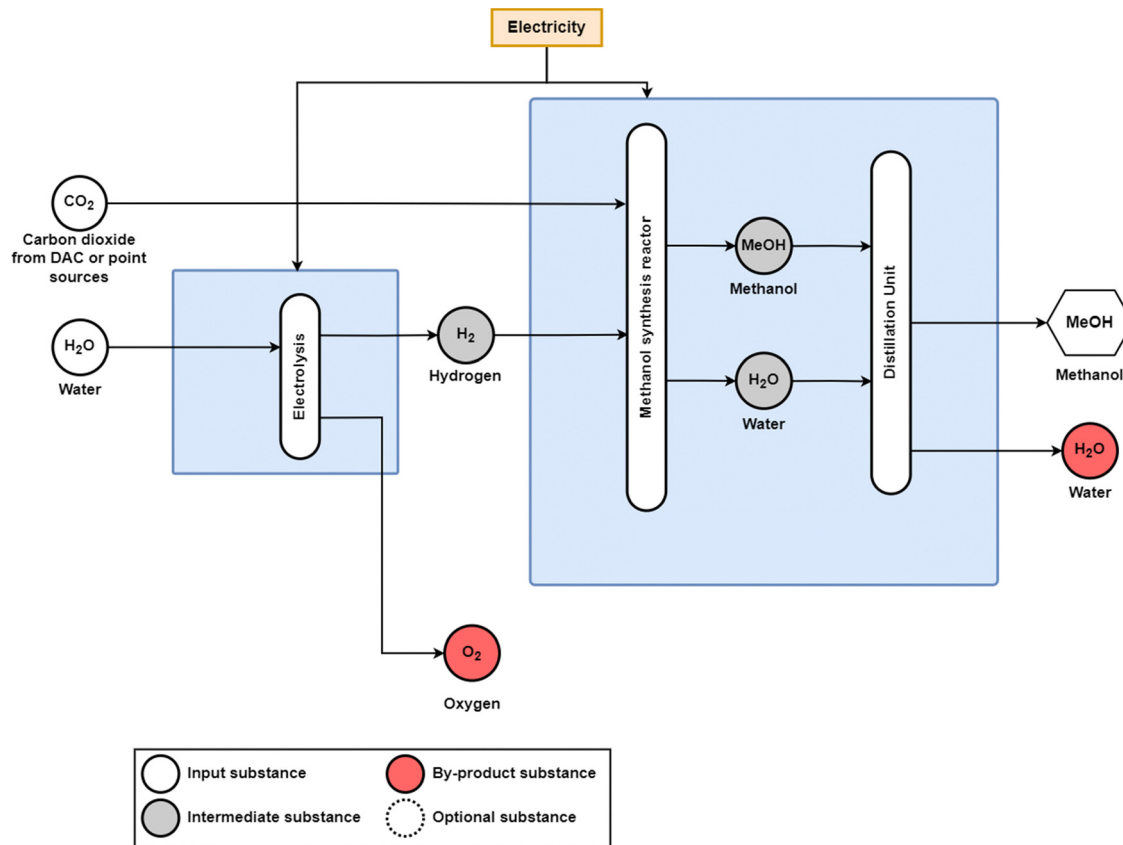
Electricity

$CO_2$
Carbon dioxide from DAC or point sources

$H_2O$
Water

Electrolysis

$H_2$
Hydrogen

Methanol synthesis reactor

MeOH
Methanol

$H_2O$
Water

Distillation Unit

MeOH
Methanol

$H_2O$
Water

$O_2$
Oxygen

Input substance
By-product substance
Intermediate substance
Optional substance